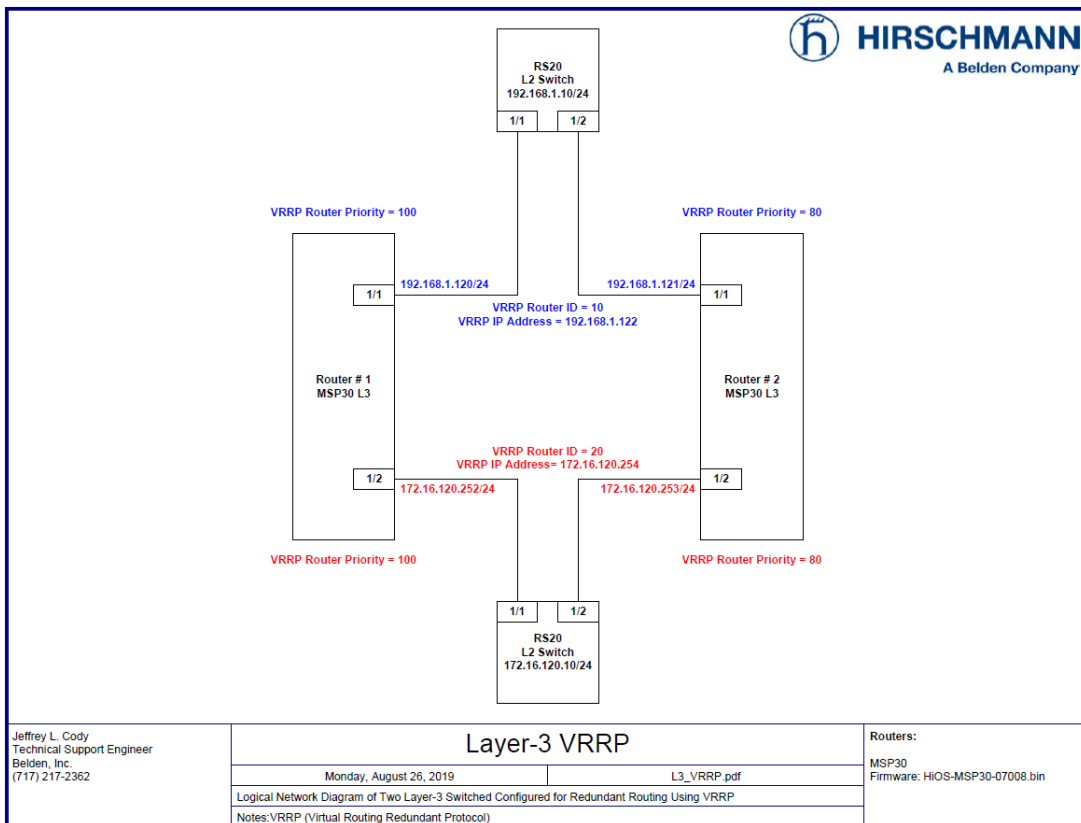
HIRSCHMANN
A Belden Company

RS20
L2 Switch
192.168.1.10/24

1/1 1/2

VRRP Router Priority = 100

VRRP Router Priority = 80

1/1
192.168.1.120/24

192.168.1.121/24
1/1

VRRP Router ID = 10
VRRP IP Address = 192.168.1.122

Router # 1
MSP30 L3

Router # 2
MSP30 L3

VRRP Router ID = 20
VRRP IP Address= 172.16.120.254

1/2
172.16.120.252/24

172.16.120.253/24
1/2

VRRP Router Priority = 100

VRRP Router Priority = 80

1/1 1/2

RS20
L2 Switch
172.16.120.10/24

Jeffrey L. Cody
Technical Support Engineer
Belden, Inc.
(717) 217-2362

Layer-3 VRRP

| Monday, August 26, 2019 | L3_VRRP.pdf |
|---|---|

Logical Network Diagram of Two Layer-3 Switched Configured for Redundant Routing Using VRRP

Notes:VRRP (Virtual Routing Redundant Protocol)

Routers:

MSP30
Firmware: HiOS-MSP30-07008.bin